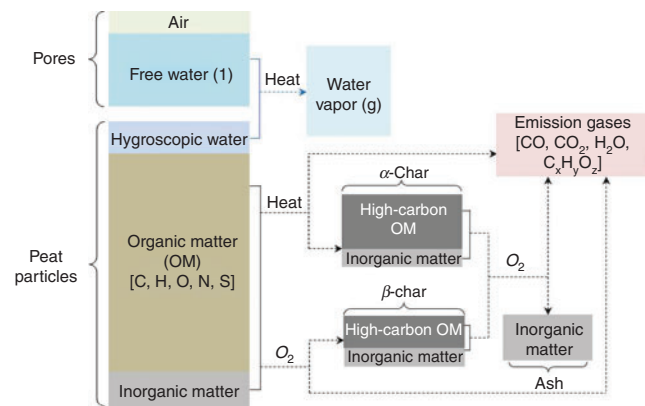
Pores

Air

Free water (1)

Heat

Water vapor (g)

Hygroscopic water

Peat particles

Organic matter (OM) [C, H, O, N, S]

Inorganic matter

Heat

$\alpha$-Char

High-carbon OM

Inorganic matter

$O_2$

$\beta$-char

High-carbon OM

Inorganic matter

$O_2$

Emission gases [CO, $CO_2$, $H_2O$, $C_xH_yO_z$]

Inorganic matter

Ash